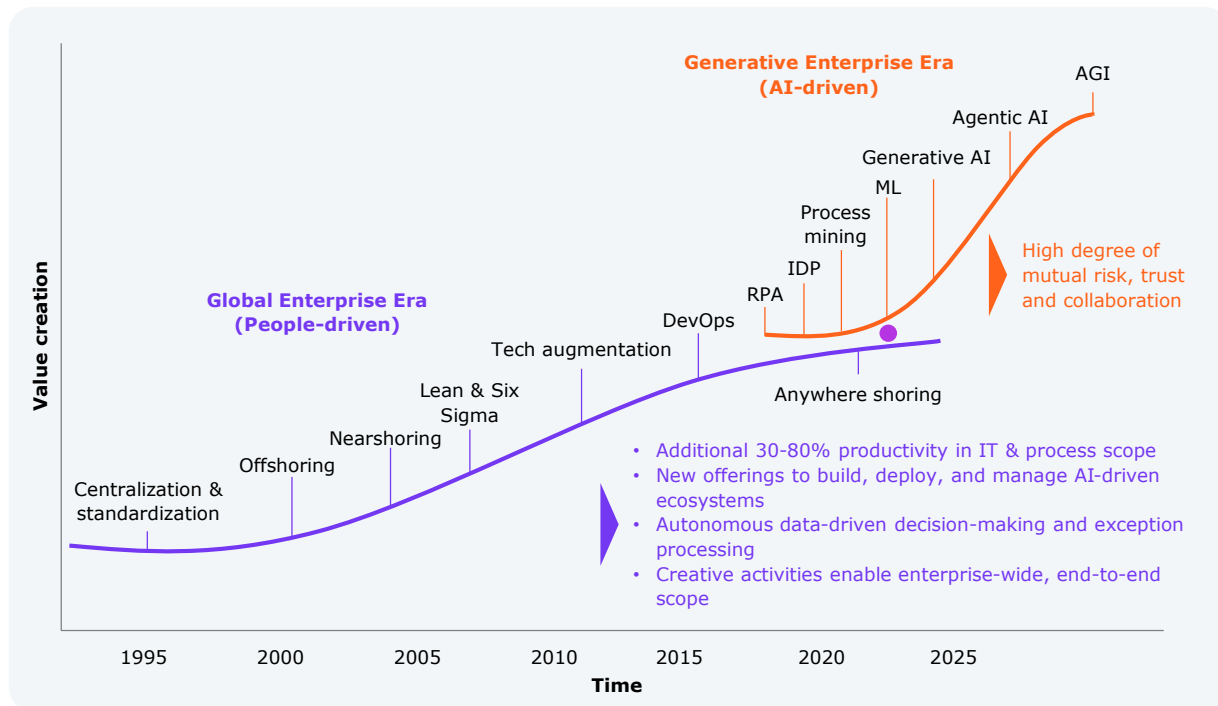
Generative Enterprise Era
(AI-driven)

AGI

Agentic AI

Generative AI

ML

Process mining

IDP

RPA

High degree of mutual risk, trust and collaboration

Global Enterprise Era
(People-driven)

DevOps

Tech augmentation

Anywhere shoring

Lean & Six Sigma

Nearshoring

Offshoring

Centralization & standardization

Value creation

• Additional 30-80% productivity in IT & process scope
• New offerings to build, deploy, and manage AI-driven ecosystems
• Autonomous data-driven decision-making and exception processing
• Creative activities enable enterprise-wide, end-to-end scope

1995
2000
2005
2010
2015
2020
2025

Time